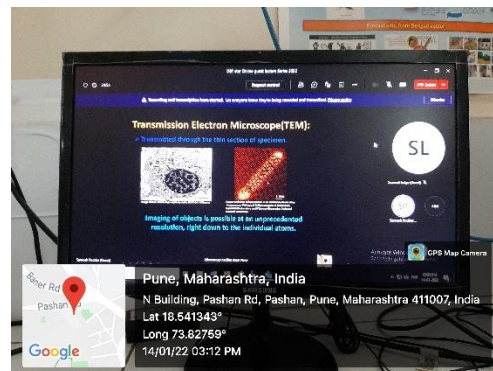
Transmission Electron Microscope(TEM):

Transmitted through the thin section of specimen.

Imaging of objects is possible at an unprecedented resolution, right down to the individual atoms.

SL

SAMSUNG

GPS Map Camera

Baner Rd
Pashan

Google

Pune, Maharashtra, India
N Building, Pashan Rd, Pashan, Pune, Maharashtra 411007, India
Lat 18.541343°
Long 73.82759°
14/01/22 03:12 PM